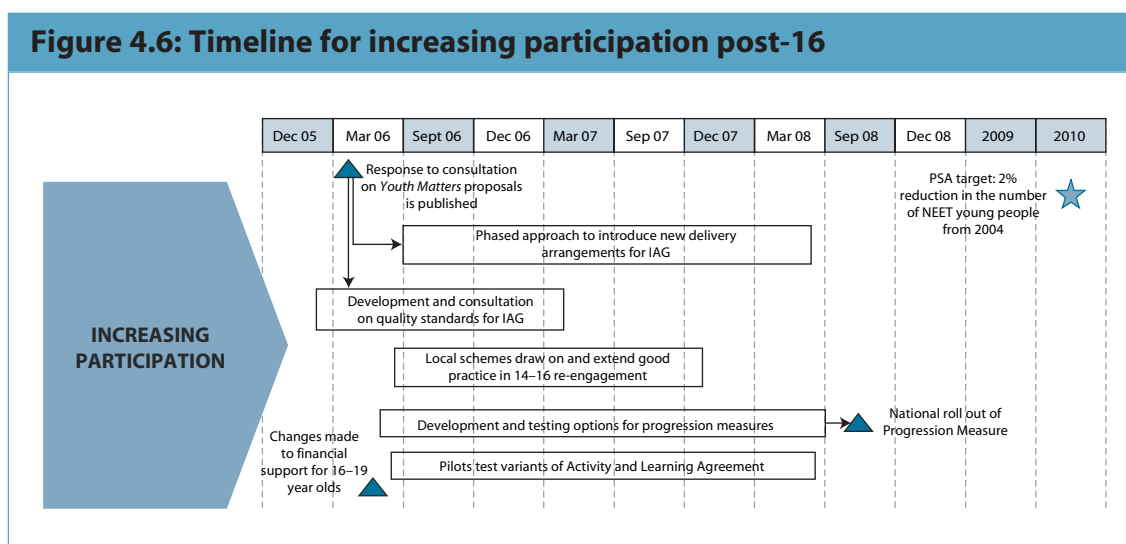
Figure 4.6: Timeline for increasing participation post-16

| Dec 05 | Mar 06 | Sept 06 | Dec 06 | Mar 07 | Sep 07 | Dec 07 | Mar 08 | Sep 08 | Dec 08 | 2009 | 2010 |
|---|---|---|---|---|---|---|---|---|---|---|---|

Response to consultation on *Youth Matters* proposals is published

PSA target: 2% reduction in the number of NEET young people from 2004

Phased approach to introduce new delivery arrangements for IAG

Development and consultation on quality standards for IAG

INCREASING PARTICIPATION

Local schemes draw on and extend good practice in 14–16 re-engagement

Development and testing options for progression measures

National roll out of Progression Measure

Changes made to financial support for 16–19 year olds

Pilots test variants of Activity and Learning Agreement